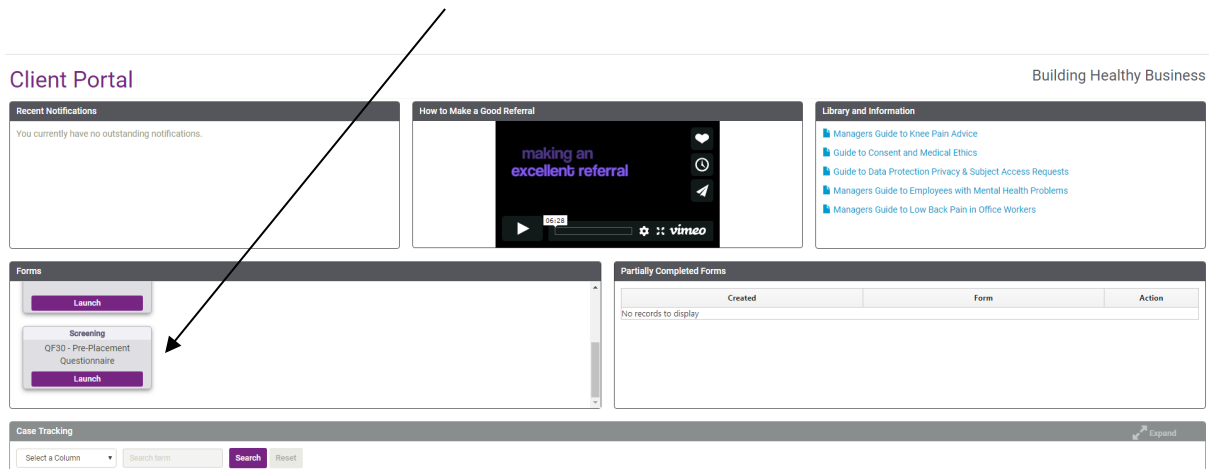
Client Portal

Building Healthy Business

Recent Notifications

You currently have no outstanding notifications.

How to Make a Good Referral

making an excellent referral

06:28

vimeo

Library and Information

Managers Guide to Knee Pain Advice

Guide to Consent and Medical Ethics

Guide to Data Protection Privacy & Subject Access Requests

Managers Guide to Employees with Mental Health Problems

Managers Guide to Low Back Pain in Office Workers

Forms

Launch

Screening

QF30 - Pre-Placement Questionnaire

Launch

Partially Completed Forms

| Created | Form | Action |
|---|---|---|
| No records to display | | |

Case Tracking

Expand

Select a Column

Search term

Search

Reset